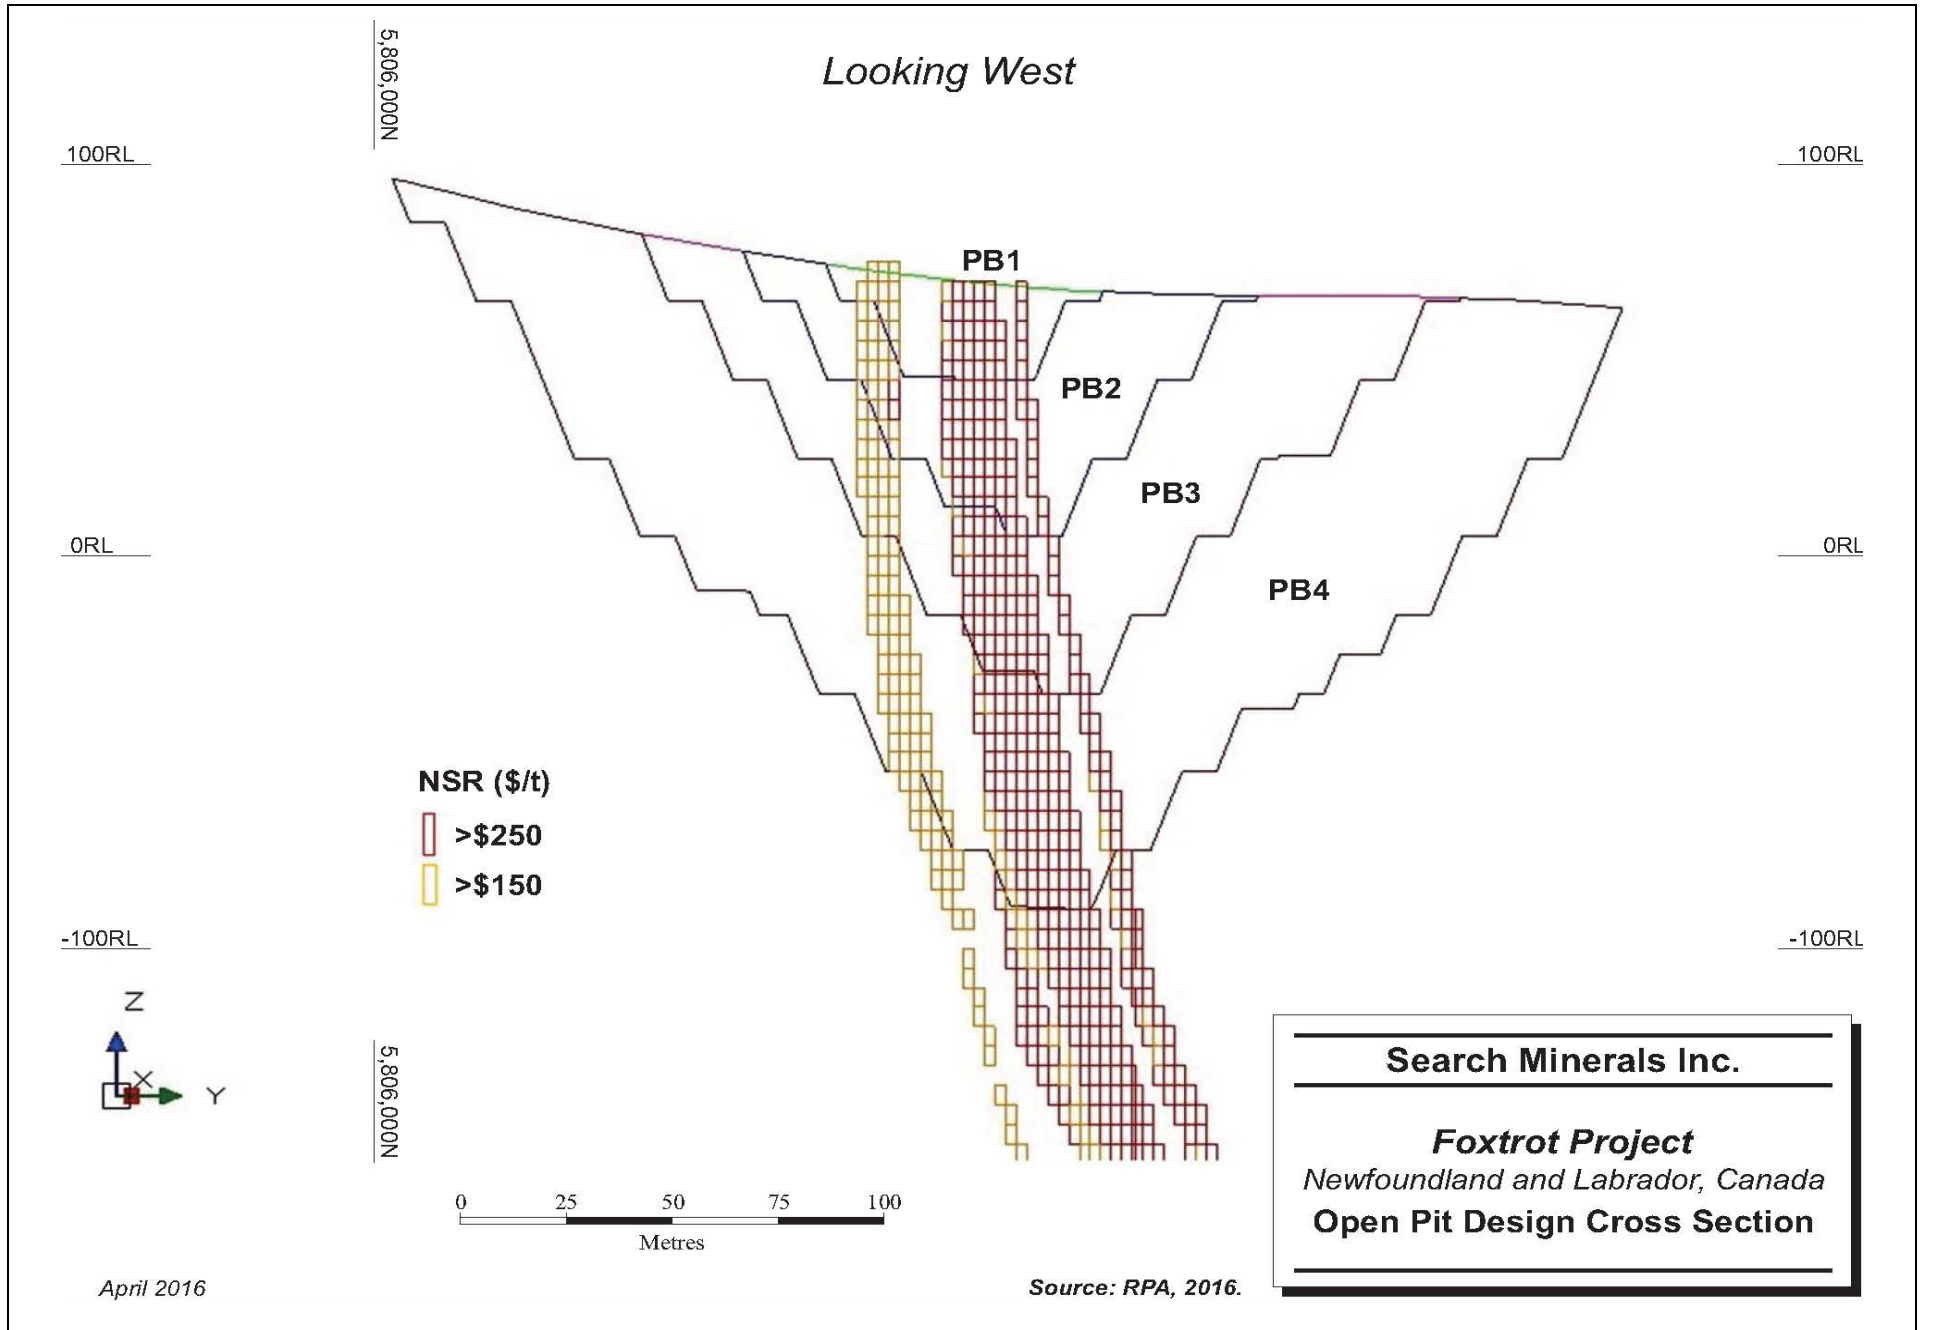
5,806,000N

Looking West

100RL

100RL

PB1

PB2

PB3

0RL

0RL

PB4

NSR ($/t)

>$250

>$150

-100RL

-100RL

Z

X

Y

5,806,000N

0 25 50 75 100

Metres

Search Minerals Inc.

*Foxtrot Project*

*Newfoundland and Labrador, Canada*

Open Pit Design Cross Section

April 2016

Source: RPA, 2016.